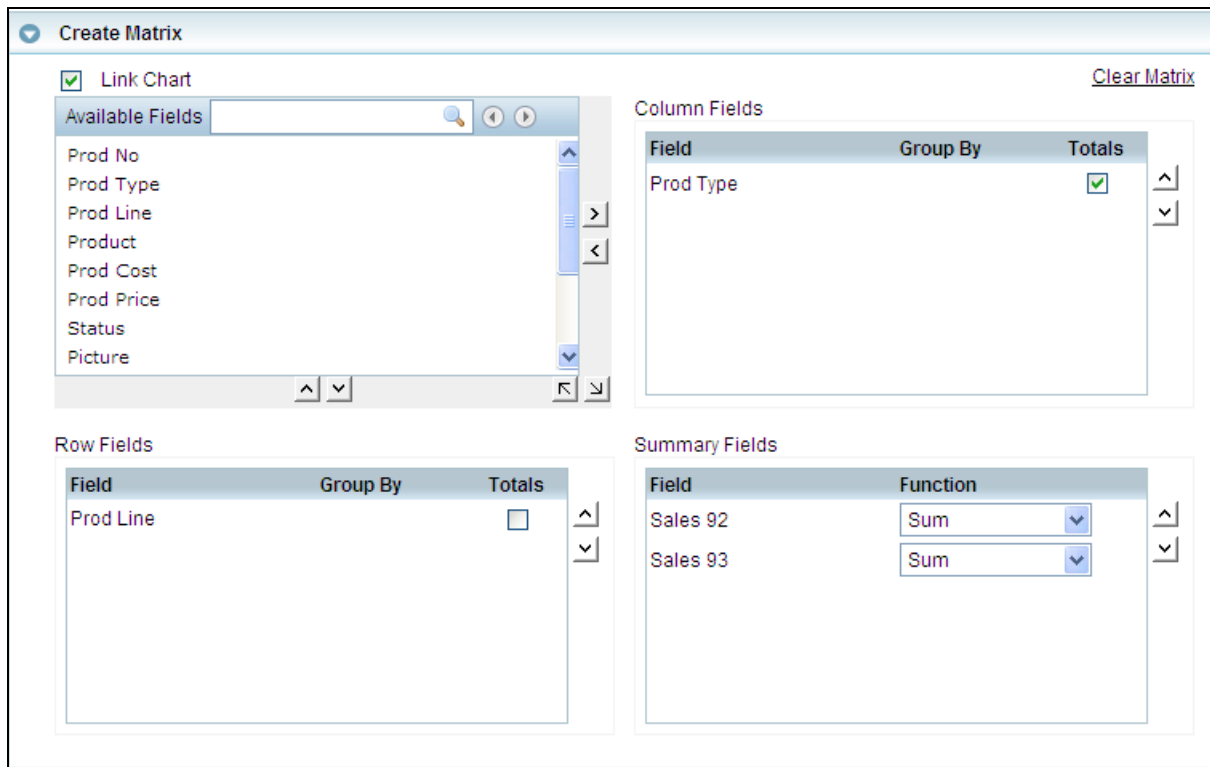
Create Matrix

Link Chart

Clear Matrix

Available Fields

Prod No
Prod Type
Prod Line
Product
Prod Cost
Prod Price
Status
Picture

Column Fields

| Field | Group By | Totals |
|---|---|---|
| Prod Type | | |

Row Fields

| Field | Group By | Totals |
|---|---|---|
| Prod Line | | |

Summary Fields

| Field | Function |
|---|---|
| Sales 92 | Sum |
| Sales 93 | Sum |